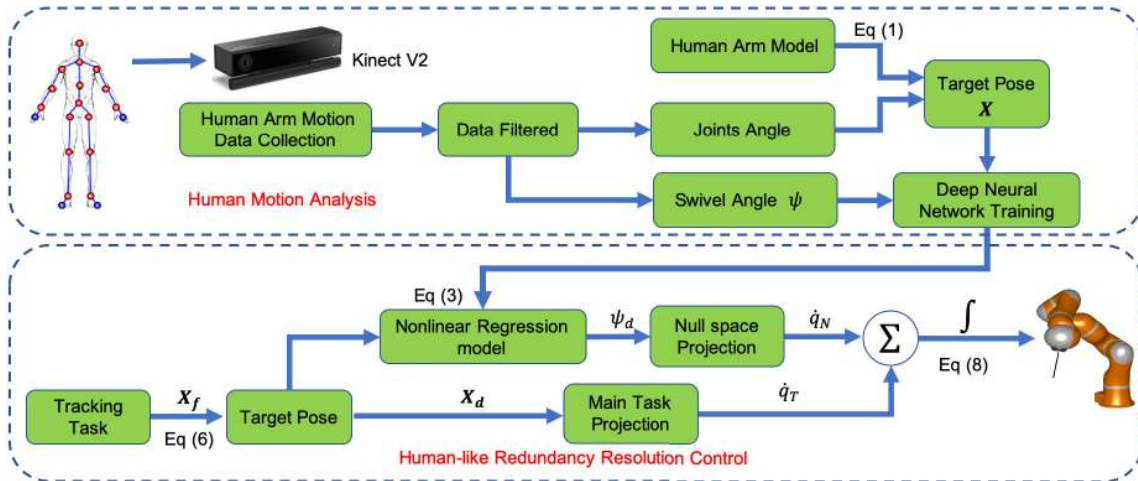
Kinect V2

Human Arm Model

Eq (1)

Target Pose
$\boldsymbol{X}$

Human Arm Motion Data Collection

Data Filtered

Joints Angle

Human Motion Analysis

Swivel Angle $\psi$

Deep Neural Network Training

Eq (3)

Nonlinear Regression model

$\psi_d$

Null space Projection

$\dot{q}_N$

$\Sigma$

$\int$

Eq (8)

Tracking Task

$\boldsymbol{X_f}$

Eq (6)

Target Pose

$\boldsymbol{X_d}$

Main Task Projection

$\dot{q}_T$

Human-like Redundancy Resolution Control